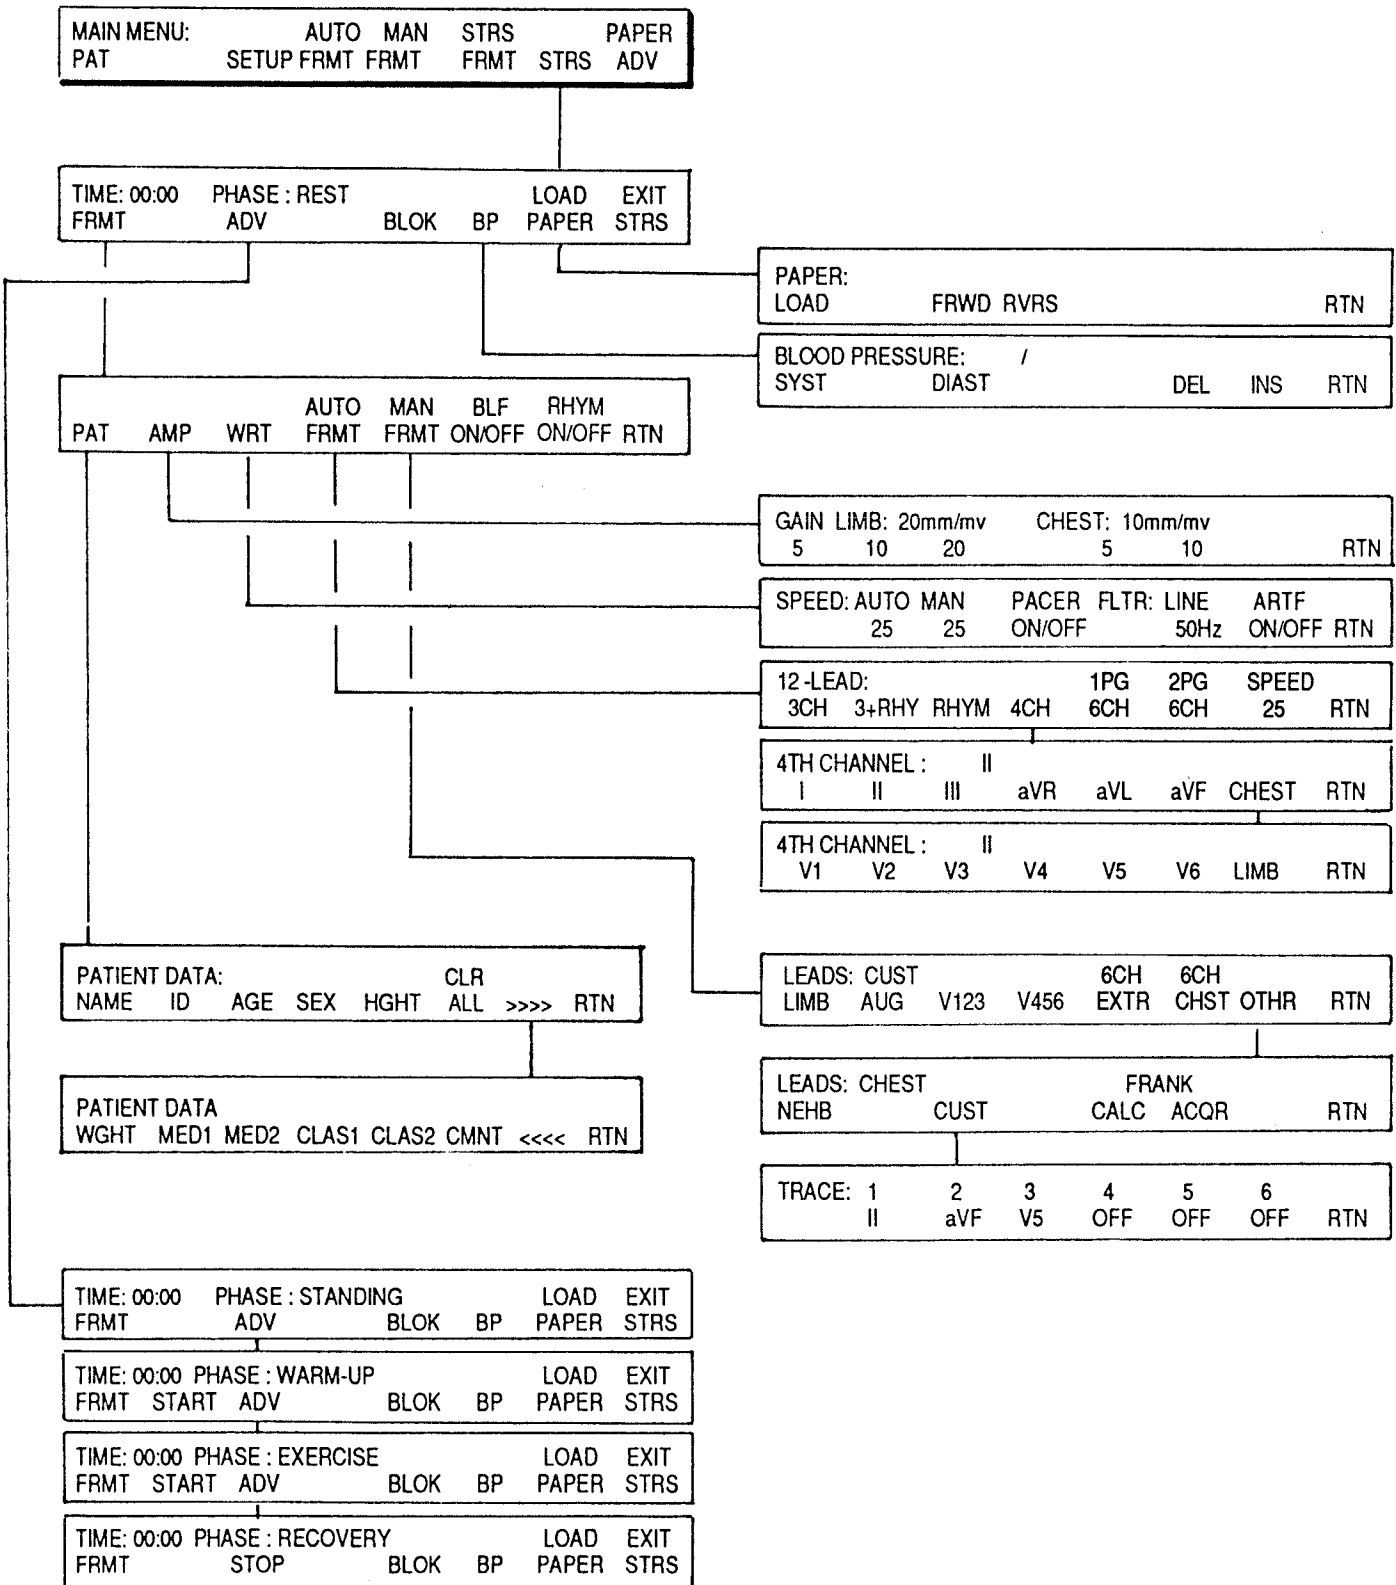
MAIN MENU: AUTO MAN STRS PAPER
PAT SETUP FRMT FRMT FRMT STRS ADV

TIME: 00:00 PHASE : REST LOAD EXIT
FRMT ADV BLOK BP PAPER STRS

PAPER:
LOAD FRWD RVRS RTN

BLOOD PRESSURE: /
SYST DIAST DEL INS RTN

AUTO MAN BLF RHYM
PAT AMP WRT FRMT FRMT ON/OFF ON/OFF RTN

GAIN LIMB: 20mm/mv CHEST: 10mm/mv
5 10 20 5 10 RTN

SPEED: AUTO MAN PACER FLTR: LINE ARTF
25 25 ON/OFF 50Hz ON/OFF RTN

12-LEAD: 1PG 2PG SPEED
3CH 3+RHY RHYM 4CH 6CH 6CH 25 RTN

4TH CHANNEL : II
I II III aVR aVL aVF CHEST RTN

4TH CHANNEL : II
V1 V2 V3 V4 V5 V6 LIMB RTN

PATIENT DATA: CLR
NAME ID AGE SEX HGHT ALL >>>> RTN

LEADS: CUST 6CH 6CH
LIMB AUG V123 V456 EXTR CHST OTHR RTN

LEADS: CHEST FRANK
NEHB CUST CALC ACQR RTN

PATIENT DATA
WGHT MED1 MED2 CLAS1 CLAS2 CMNT <<<< RTN

TRACE: 1 2 3 4 5 6
II aVF V5 OFF OFF OFF RTN

TIME: 00:00 PHASE : STANDING LOAD EXIT
FRMT ADV BLOK BP PAPER STRS

TIME: 00:00 PHASE : WARM-UP LOAD EXIT
FRMT START ADV BLOK BP PAPER STRS

TIME: 00:00 PHASE : EXERCISE LOAD EXIT
FRMT START ADV BLOK BP PAPER STRS

TIME: 00:00 PHASE : RECOVERY LOAD EXIT
FRMT STOP BLOK BP PAPER STRS